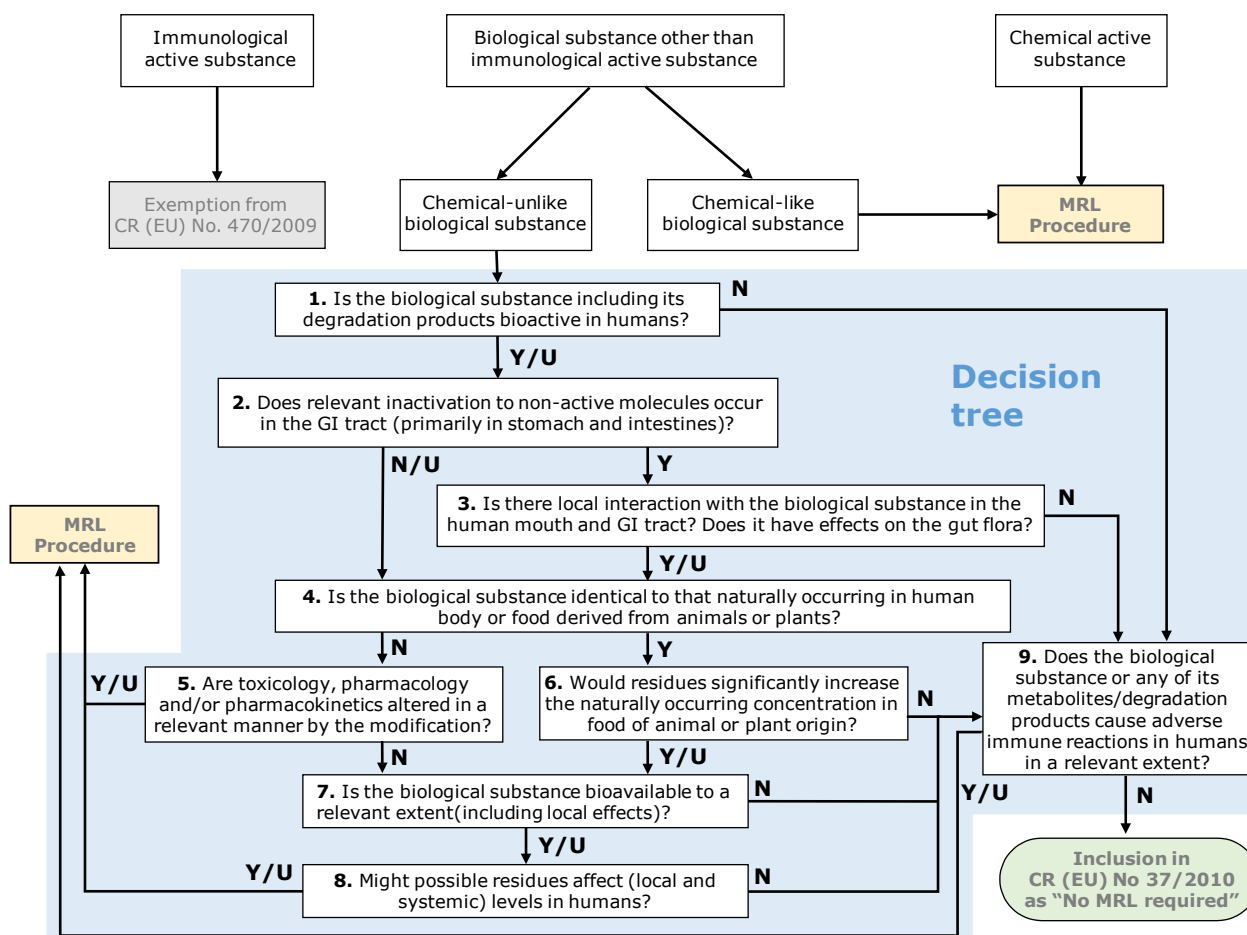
Immunological active substance

Biological substance other than immunological active substance

Chemical active substance

Exemption from CR (EU) No. 470/2009

Chemical-unlike biological substance

Chemical-like biological substance

MRL Procedure

**1.** Is the biological substance including its degradation products bioactive in humans?

N

Y/U

Decision tree

**2.** Does relevant inactivation to non-active molecules occur in the GI tract (primarily in stomach and intestines)?

N/U

Y

**3.** Is there local interaction with the biological substance in the human mouth and GI tract? Does it have effects on the gut flora?

N

MRL Procedure

Y/U

**4.** Is the biological substance identical to that naturally occurring in human body or food derived from animals or plants?

N

Y

**9.** Does the biological substance or any of its metabolites/degradation products cause adverse immune reactions in humans in a relevant extent?

Y/U

**5.** Are toxicology, pharmacology and/or pharmacokinetics altered in a relevant manner by the modification?

**6.** Would residues significantly increase the naturally occurring concentration in food of animal or plant origin?

N

N

Y/U

**7.** Is the biological substance bioavailable to a relevant extent(including local effects)?

N

Y/U

N

Y/U

Y/U

**8.** Might possible residues affect (local and systemic) levels in humans?

N

Inclusion in CR (EU) No 37/2010 as "No MRL required"